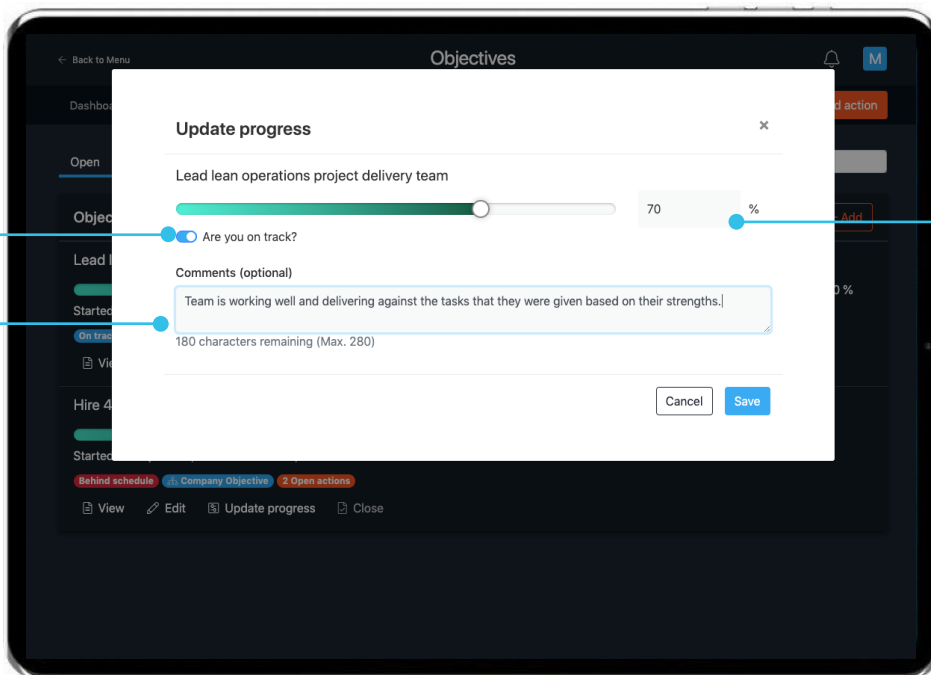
← Back to Menu

Objectives

M

Dashboa

d action

Open

Objec

Add

Lead l

0 %

Started

On track

View

Hire 4

Started

Behind schedule

Company Objective

2 Open actions

View

Edit

Update progress

Close

Update progress

×

Lead lean operations project delivery team

70

%

Are you on track?

Comments (optional)

Team is working well and delivering against the tasks that they were given based on their strengths.

180 characters remaining (Max. 280)

Cancel

Save